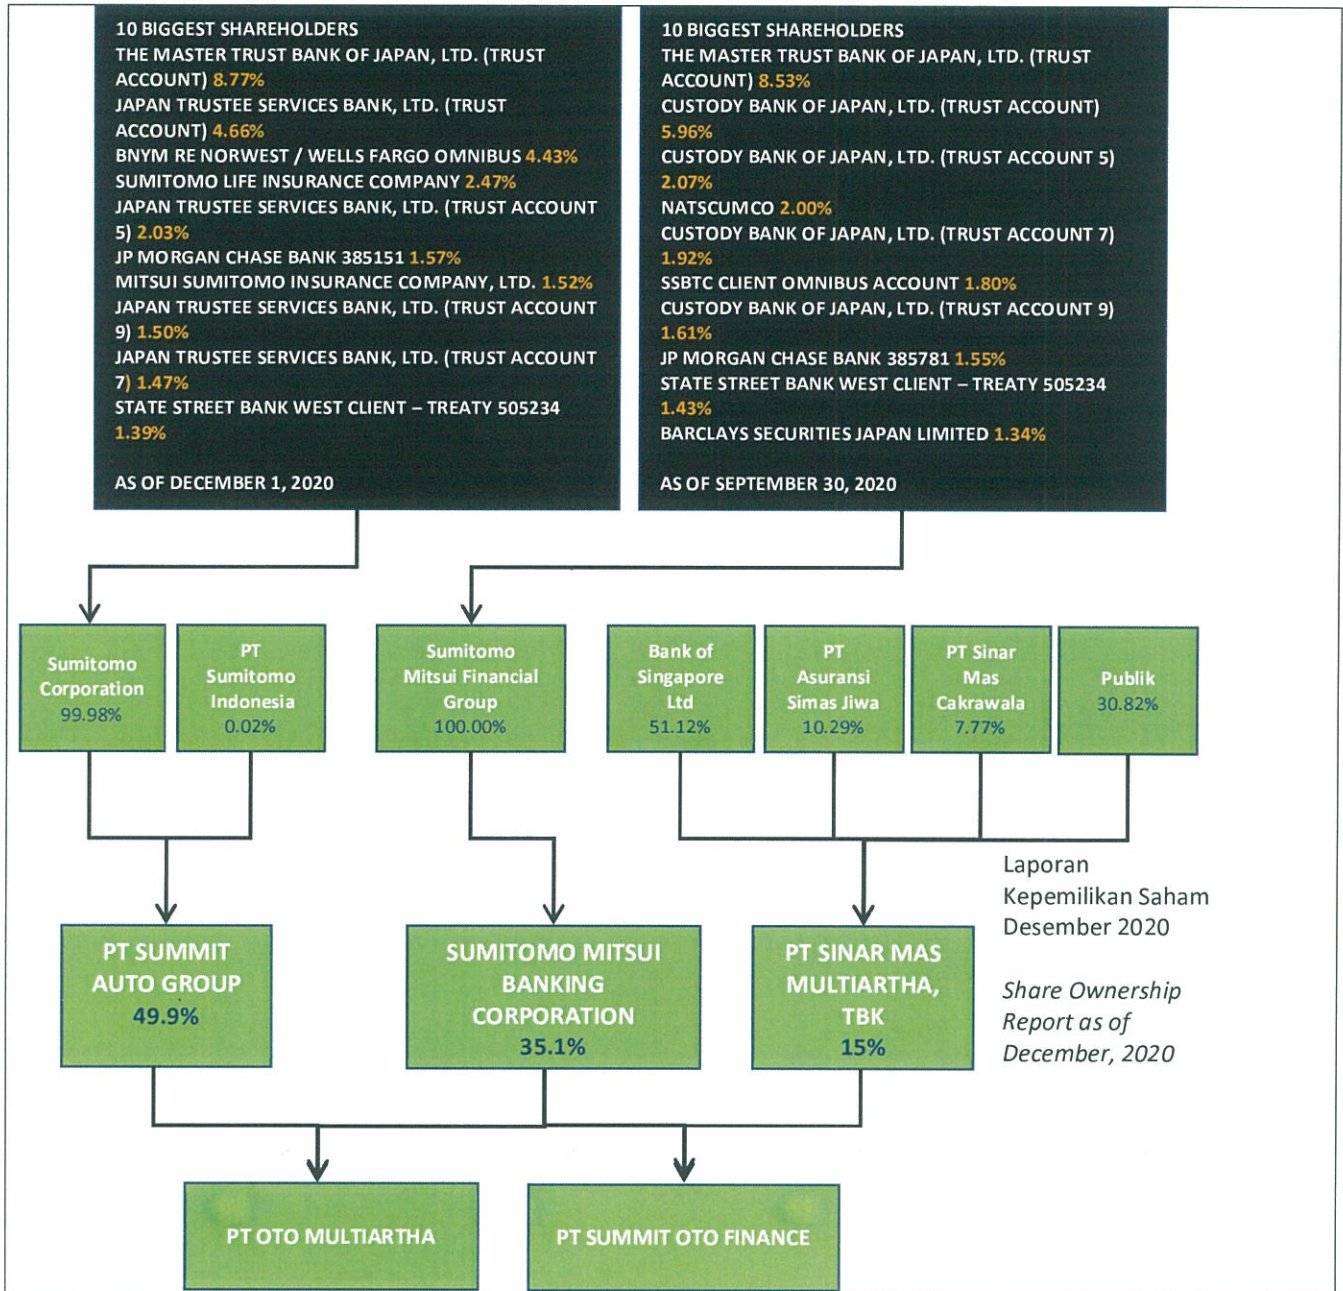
10 BIGGEST SHAREHOLDERS
THE MASTER TRUST BANK OF JAPAN, LTD. (TRUST ACCOUNT) 8.77%
JAPAN TRUSTEE SERVICES BANK, LTD. (TRUST ACCOUNT) 4.66%
BNYM RE NORWEST / WELLS FARGO OMNIBUS 4.43%
SUMITOMO LIFE INSURANCE COMPANY 2.47%
JAPAN TRUSTEE SERVICES BANK, LTD. (TRUST ACCOUNT 5) 2.03%
JP MORGAN CHASE BANK 385151 1.57%
MITSUI SUMITOMO INSURANCE COMPANY, LTD. 1.52%
JAPAN TRUSTEE SERVICES BANK, LTD. (TRUST ACCOUNT 9) 1.50%
JAPAN TRUSTEE SERVICES BANK, LTD. (TRUST ACCOUNT 7) 1.47%
STATE STREET BANK WEST CLIENT – TREATY 505234 1.39%

AS OF DECEMBER 1, 2020

10 BIGGEST SHAREHOLDERS
THE MASTER TRUST BANK OF JAPAN, LTD. (TRUST ACCOUNT) 8.53%
CUSTODY BANK OF JAPAN, LTD. (TRUST ACCOUNT) 5.96%
CUSTODY BANK OF JAPAN, LTD. (TRUST ACCOUNT 5) 2.07%
NATSCUMCO 2.00%
CUSTODY BANK OF JAPAN, LTD. (TRUST ACCOUNT 7) 1.92%
SSBTC CLIENT OMNIBUS ACCOUNT 1.80%
CUSTODY BANK OF JAPAN, LTD. (TRUST ACCOUNT 9) 1.61%
JP MORGAN CHASE BANK 385781 1.55%
STATE STREET BANK WEST CLIENT – TREATY 505234 1.43%
BARCLAYS SECURITIES JAPAN LIMITED 1.34%

AS OF SEPTEMBER 30, 2020

Sumitomo Corporation 99.98%

PT Sumitomo Indonesia 0.02%

Sumitomo Mitsui Financial Group 100.00%

Bank of Singapore Ltd 51.12%

PT Asuransi Simas Jiwa 10.29%

PT Sinar Mas Cakrawala 7.77%

Publik 30.82%

Laporan Kepemilikan Saham Desember 2020

Share Ownership Report as of December, 2020

PT SUMMIT AUTO GROUP 49.9%

SUMITOMO MITSUI BANKING CORPORATION 35.1%

PT SINAR MAS MULTIARTHA, TBK 15%

PT OTO MULTIARTHA

PT SUMMIT OTO FINANCE